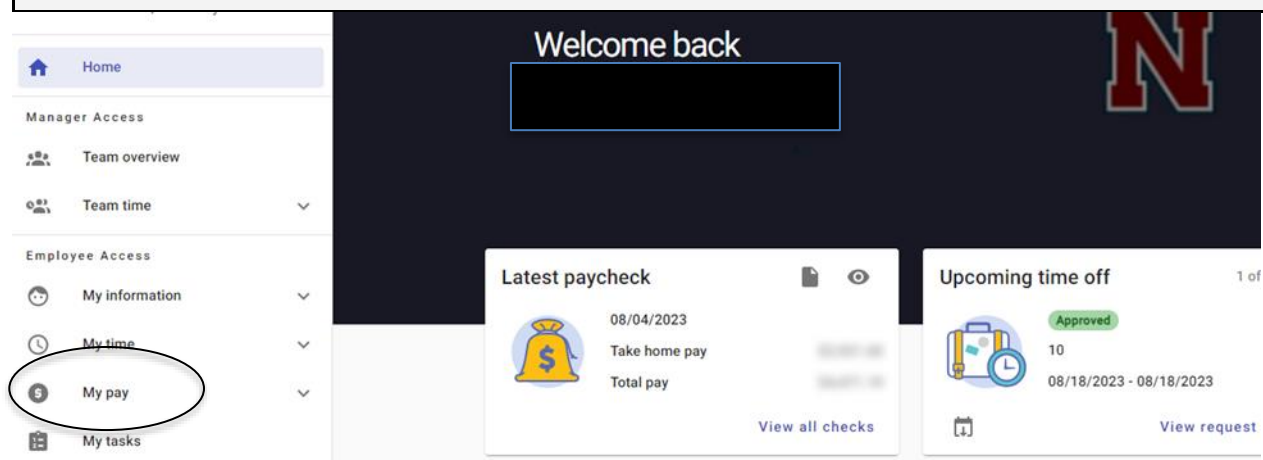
Home

Manager Access

Team overview

Team time

Employee Access

My information

My time

My pay

My tasks

Welcome back

N

Latest paycheck

08/04/2023

Take home pay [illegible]

Total pay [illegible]

View all checks

Upcoming time off

1 of

Approved

10

08/18/2023 - 08/18/2023

View request